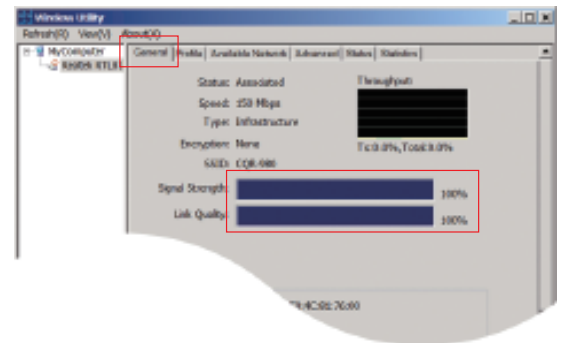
Wireless Utility
Refresh(R) View(V) About(A)
MyComputer
Realtek RTL8
General Profile Available Network Advanced Status Statistics
Status: Associated
Speed: 150 Mbps
Type: Infrastructure
Encryption: None
SSID: CQR-980
Throughput:
Tx:0.0%,Total:0.0%
Signal Strength:
100%
Link Quality:
100%
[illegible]:4C:E6:76:00